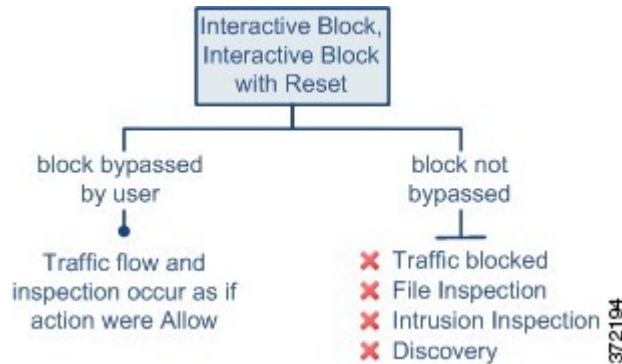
Interactive Block, Interactive Block with Reset

block bypassed by user

Traffic flow and inspection occur as if action were Allow

block not bypassed

✖ Traffic blocked
✖ File Inspection
✖ Intrusion Inspection
✖ Discovery

372194